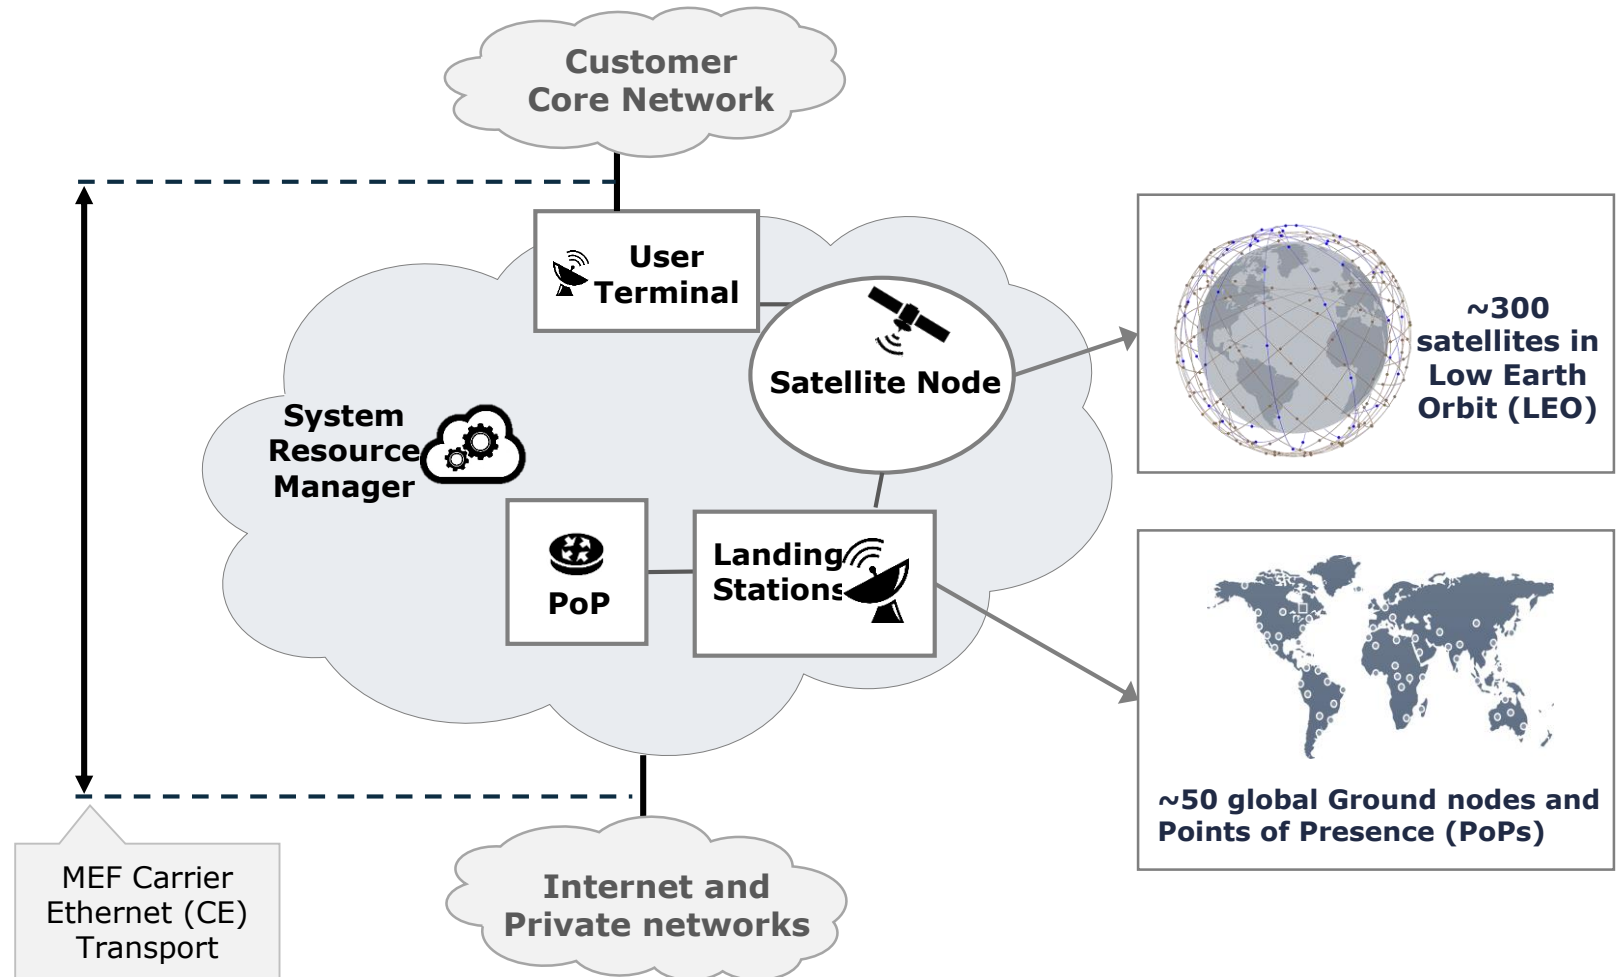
Customer Core Network

User Terminal

Satellite Node

~300 satellites in Low Earth Orbit (LEO)

System Resource Manager

PoP

Landing Stations

~50 global Ground nodes and Points of Presence (PoPs)

MEF Carrier Ethernet (CE) Transport

Internet and Private networks